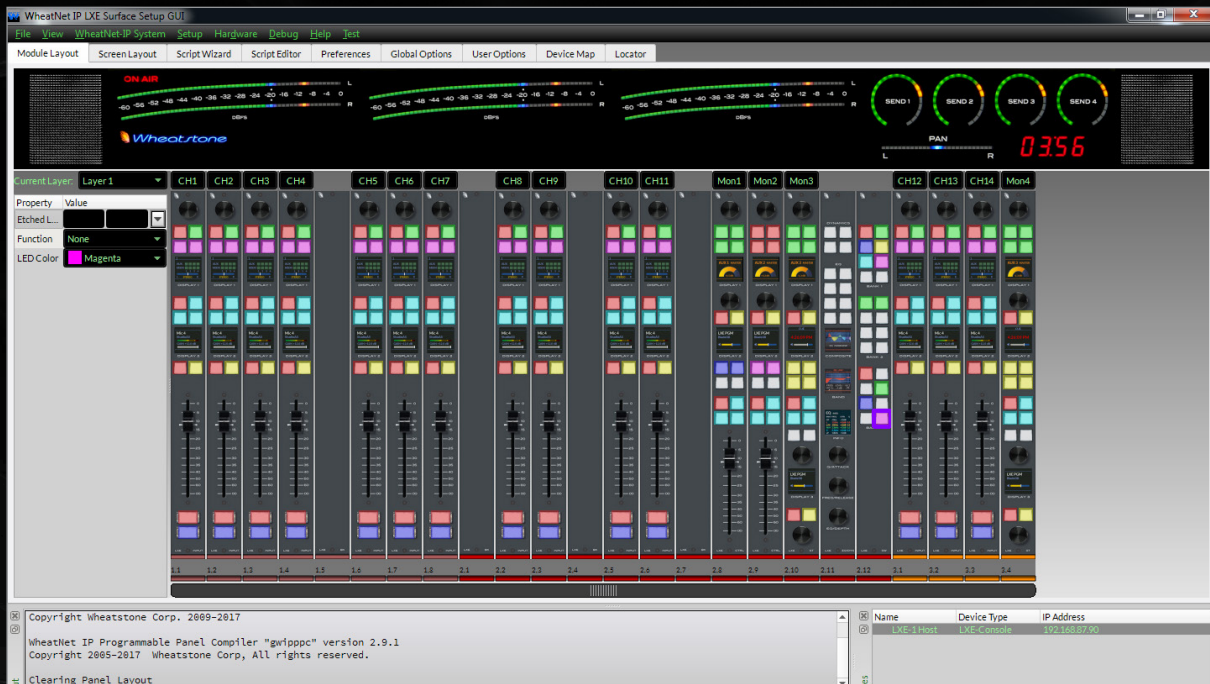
WheatNet IP LXE Surface Setup GUI

File View WheatNet-IP System Setup Hardware Debug Help Test

Module Layout | Screen Layout | Script Wizard | Script Editor | Preferences | Global Options | User Options | Device Map | Locator

ON AIR

-60 -56 -52 -48 -44 -40 -36 -32 -28 -24 -20 -16 -12 -8 -4 0

dBFS

Wheatstone

SEND 1 SEND 2 SEND 3 SEND 4

PAN

L R

03:56

Current Layer: Layer 1

| Property | Value |
|---|---|
| Etched L... | |
| Function | None |
| LED Color | Magenta |

CH1 CH2 CH3 CH4 CH5 CH6 CH7 CH8 CH9 CH10 CH11 Mon1 Mon2 Mon3 CH12 CH13 CH14 Mon4

1.1 1.2 1.3 1.4 1.5 1.6 1.7 1.8 2.1 2.2 2.3 2.4 2.5 2.6 2.7 2.8 2.9 2.10 2.11 2.12 3.1 3.2 3.3 3.4

Copyright Wheatstone Corp. 2009-2017

WheatNet IP Programmable Panel Compiler "gwipppc" version 2.9.1
Copyright 2005-2017 Wheatstone Corp, All rights reserved.

Clearing Panel Layout

| Name | Device Type | IP Address |
|---|---|---|
| LXE-1 Host | LXE-Console | 192.168.87.90 |